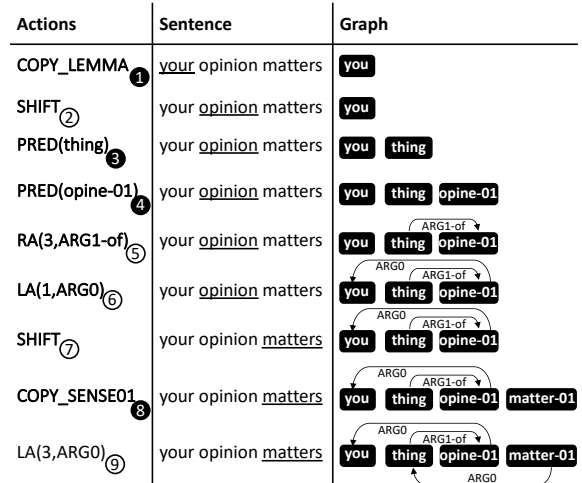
| Actions | Sentence | Graph |
|---|---|---|
| COPY_LEMMA ❶ | your opinion matters | you |
| SHIFT ② | your opinion matters | you |
| PRED(thing) ❸ | your opinion matters | you thing |
| PRED(opine-01) ❹ | your opinion matters | you thing opine-01 |
| RA(3,ARG1-of) ⑤ | your opinion matters | you thing opine-01 ARG1-of |
| LA(1,ARG0) ⑥ | your opinion matters | you thing opine-01 ARG0 ARG1-of |
| SHIFT ⑦ | your opinion matters | you thing opine-01 ARG0 ARG1-of |
| COPY_SENSE01 ❽ | your opinion matters | you thing opine-01 matter-01 ARG0 ARG1-of |
| LA(3,ARG0) ⑨ | your opinion matters | you thing opine-01 matter-01 ARG0 ARG1-of ARG0 |